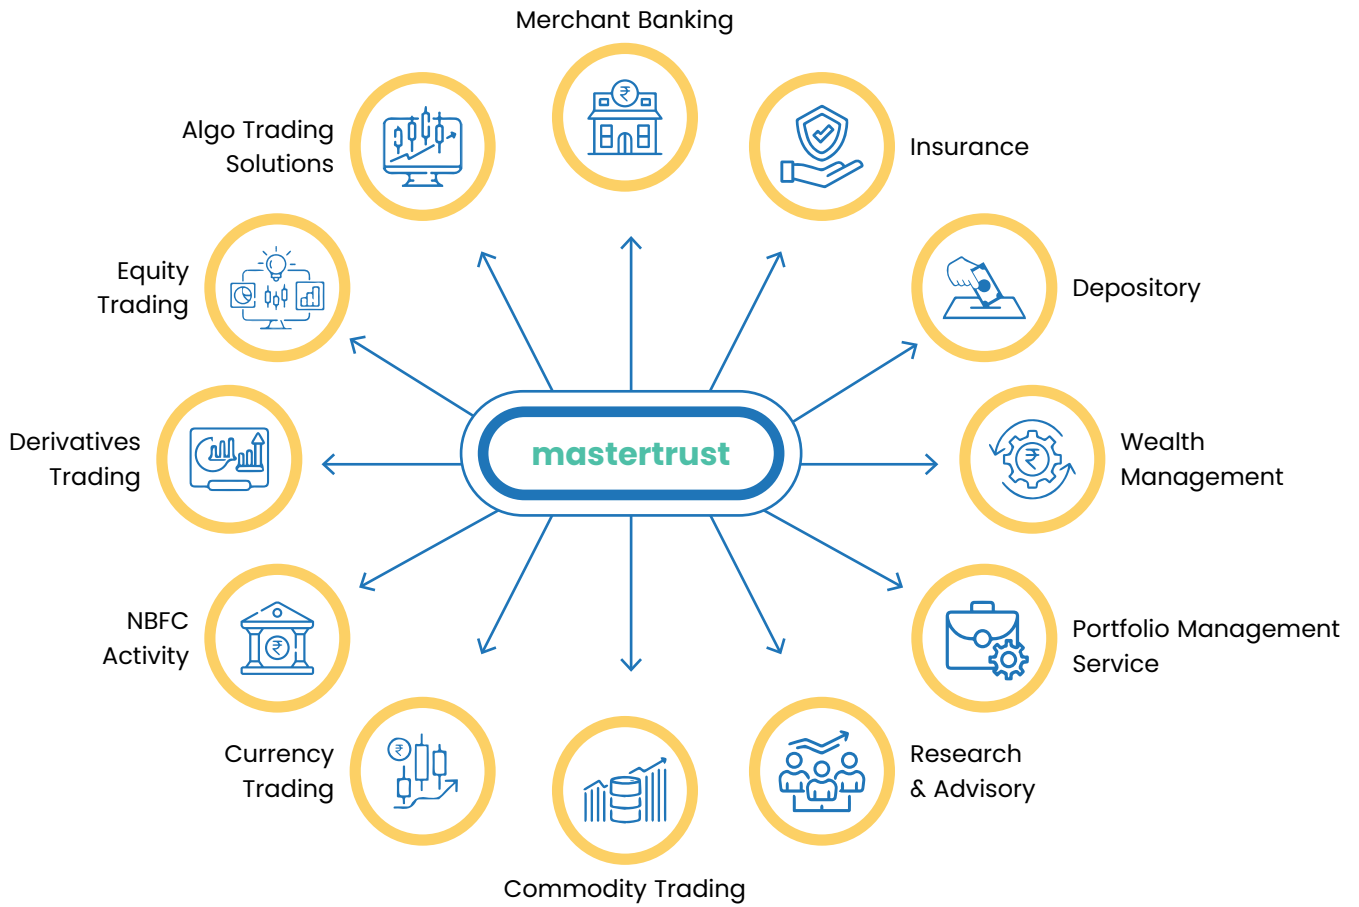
Merchant Banking

Algo Trading Solutions

Insurance

Equity Trading

Depository

Derivatives Trading

mastertrust

Wealth Management

NBFC Activity

Portfolio Management Service

Currency Trading

Research & Advisory

Commodity Trading